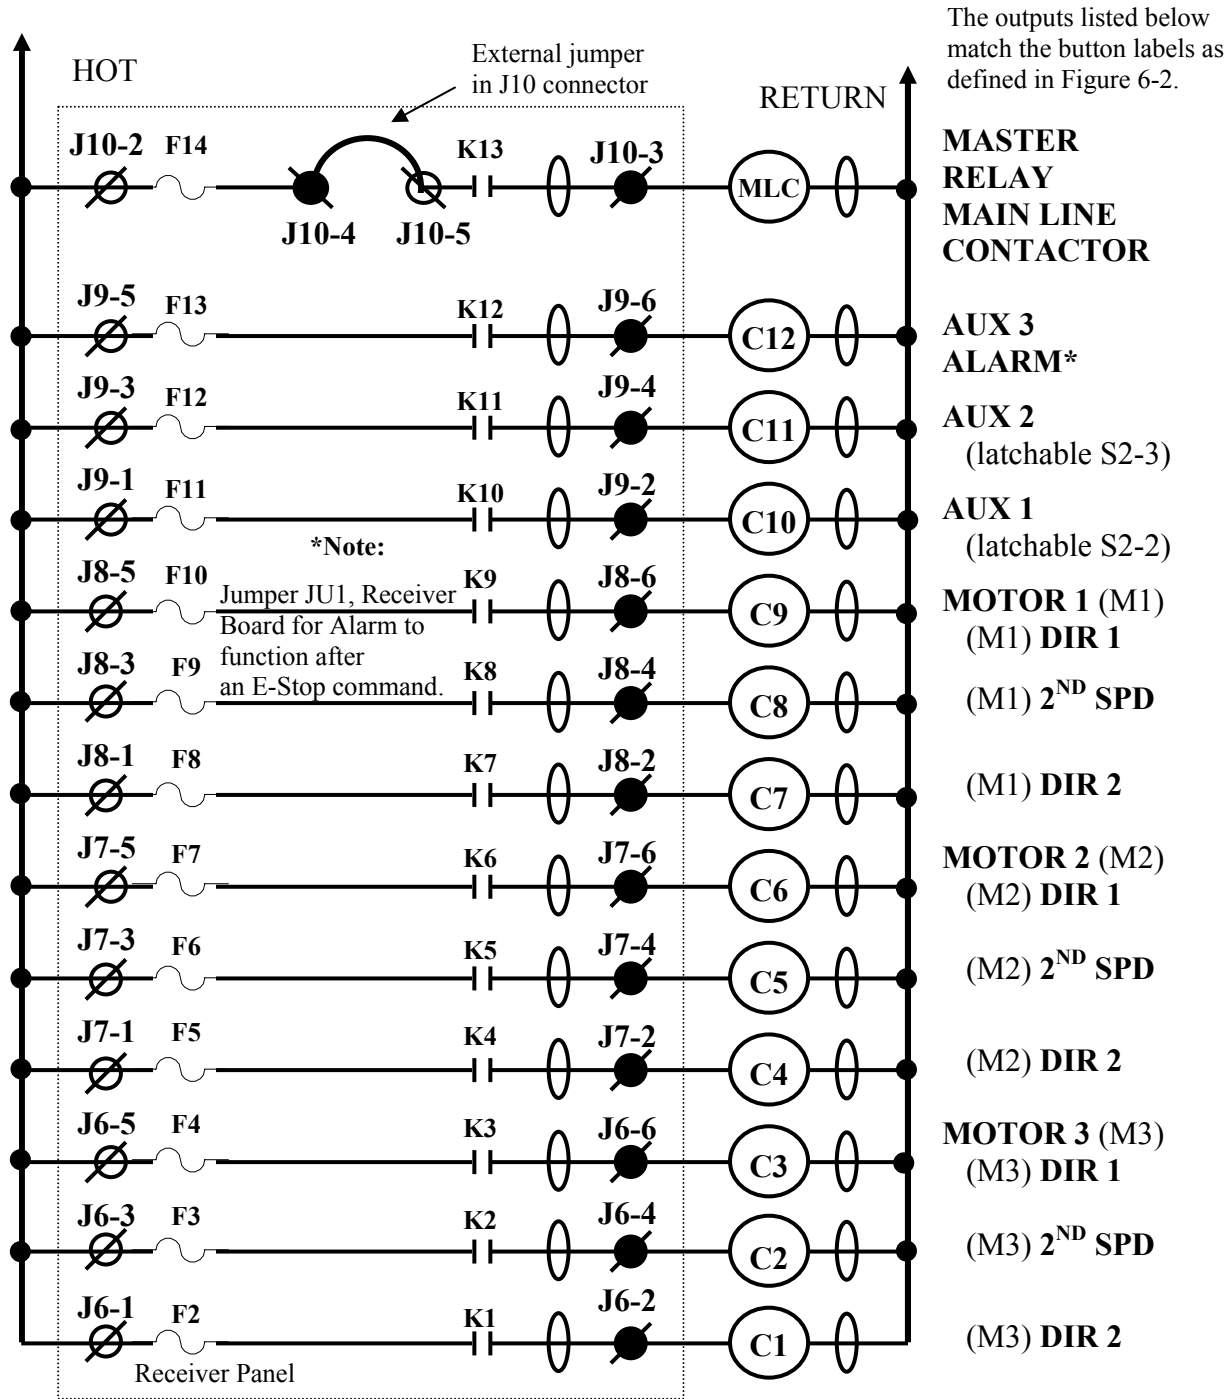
The outputs listed below match the button labels as defined in Figure 6-2.

HOT

External jumper in J10 connector

RETURN

J10-2 F14 J10-4 J10-5 K13 J10-3 MLC

MASTER RELAY MAIN LINE CONTACTOR

J9-5 F13 K12 J9-6 C12

AUX 3 ALARM*

J9-3 F12 K11 J9-4 C11

AUX 2 (latchable S2-3)

J9-1 F11 K10 J9-2 C10

AUX 1 (latchable S2-2)

*Note: Jumper JU1, Receiver Board for Alarm to function after an E-Stop command.

J8-5 F10 K9 J8-6 C9

MOTOR 1 (M1) (M1) DIR 1

J8-3 F9 K8 J8-4 C8

(M1) $2^{ND}$ SPD

J8-1 F8 K7 J8-2 C7

(M1) DIR 2

J7-5 F7 K6 J7-6 C6

MOTOR 2 (M2) (M2) DIR 1

J7-3 F6 K5 J7-4 C5

(M2) $2^{ND}$ SPD

J7-1 F5 K4 J7-2 C4

(M2) DIR 2

J6-5 F4 K3 J6-6 C3

MOTOR 3 (M3) (M3) DIR 1

J6-3 F3 K2 J6-4 C2

(M3) $2^{ND}$ SPD

J6-1 F2 K1 J6-2 C1

(M3) DIR 2

Receiver Panel